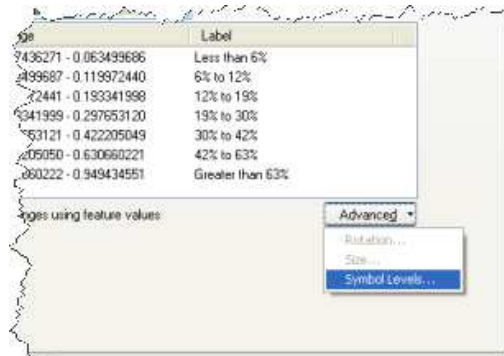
| ge | Label |
|---|---|
| 7436271 - 0.063499686 | Less than 6% |
| 499687 - 0.119972440 | 6% to 12% |
| 72441 - 0.193341998 | 12% to 19% |
| 341999 - 0.297653120 | 19% to 30% |
| 53121 - 0.422205049 | 30% to 42% |
| 205050 - 0.630660221 | 42% to 63% |
| 660222 - 0.949434551 | Greater than 63% |

nges using feature values

Advanced

Rotation...
Size...
Symbol Levels...